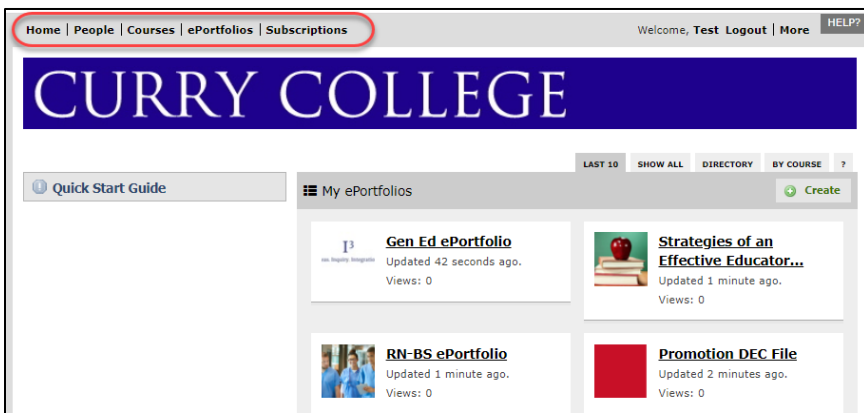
Home | People | Courses | ePortfolios | Subscriptions

Welcome, Test Logout | More HELP?

CURRY COLLEGE

LAST 10 SHOW ALL DIRECTORY BY COURSE ?

Quick Start Guide

My ePortfolios

Create

I³
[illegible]

Gen Ed ePortfolio
Updated 42 seconds ago.
Views: 0

Strategies of an Effective Educator...
Updated 1 minute ago.
Views: 0

RN-BS ePortfolio
Updated 1 minute ago.
Views: 0

Promotion DEC File
Updated 2 minutes ago.
Views: 0